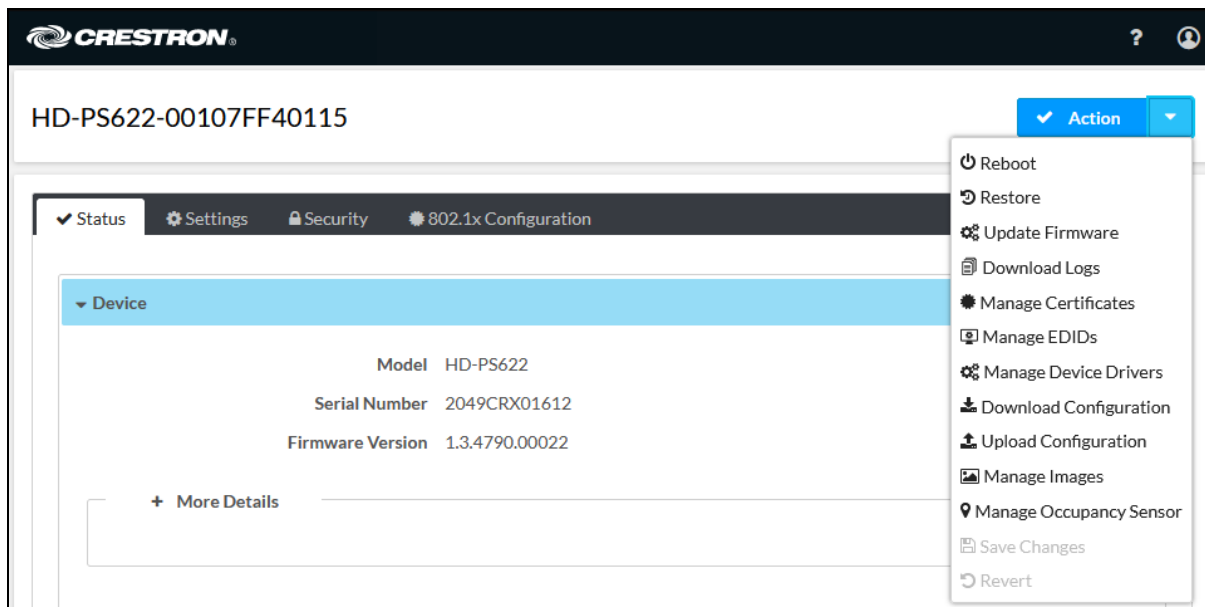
CRESTRON

?

HD-PS622-00107FF40115

Action

Status Settings Security 802.1x Configuration

Device

Model HD-PS622

Serial Number 2049CRX01612

Firmware Version 1.3.4790.00022

+ More Details

Reboot
Restore
Update Firmware
Download Logs
Manage Certificates
Manage EDIDs
Manage Device Drivers
Download Configuration
Upload Configuration
Manage Images
Manage Occupancy Sensor
Save Changes
Revert